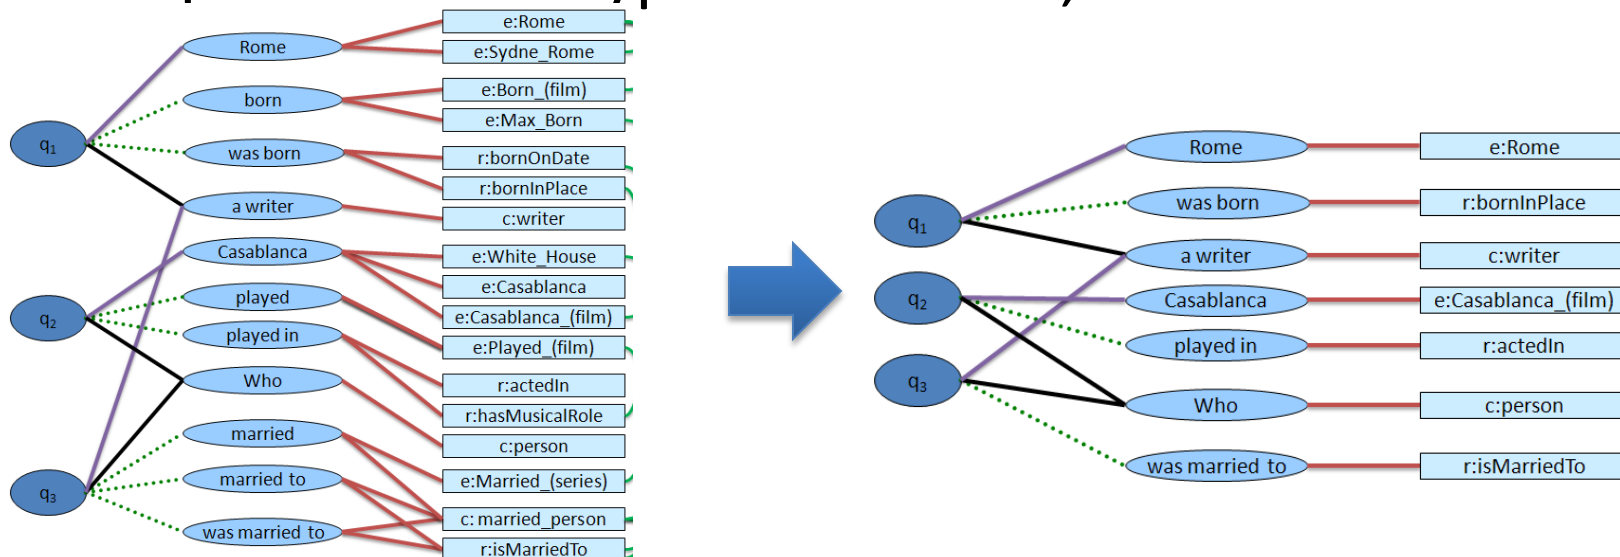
$q_1$

$q_2$

$q_3$

Rome

born

was born

a writer

Casablanca

played

played in

Who

married

married to

was married to

e:Rome

e:Sydne_Rome

e:Born_(film)

e:Max_Born

r:bornOnDate

r:bornInPlace

c:writer

e:White_House

e:Casablanca

e:Casablanca_(film)

e:Played_(film)

r:actedIn

r:hasMusicalRole

c:person

e:Married_(series)

c: married_person

r:isMarriedTo

$q_1$

$q_2$

$q_3$

Rome

was born

a writer

Casablanca

played in

Who

was married to

e:Rome

r:bornInPlace

c:writer

e:Casablanca_(film)

r:actedIn

c:person

r:isMarriedTo